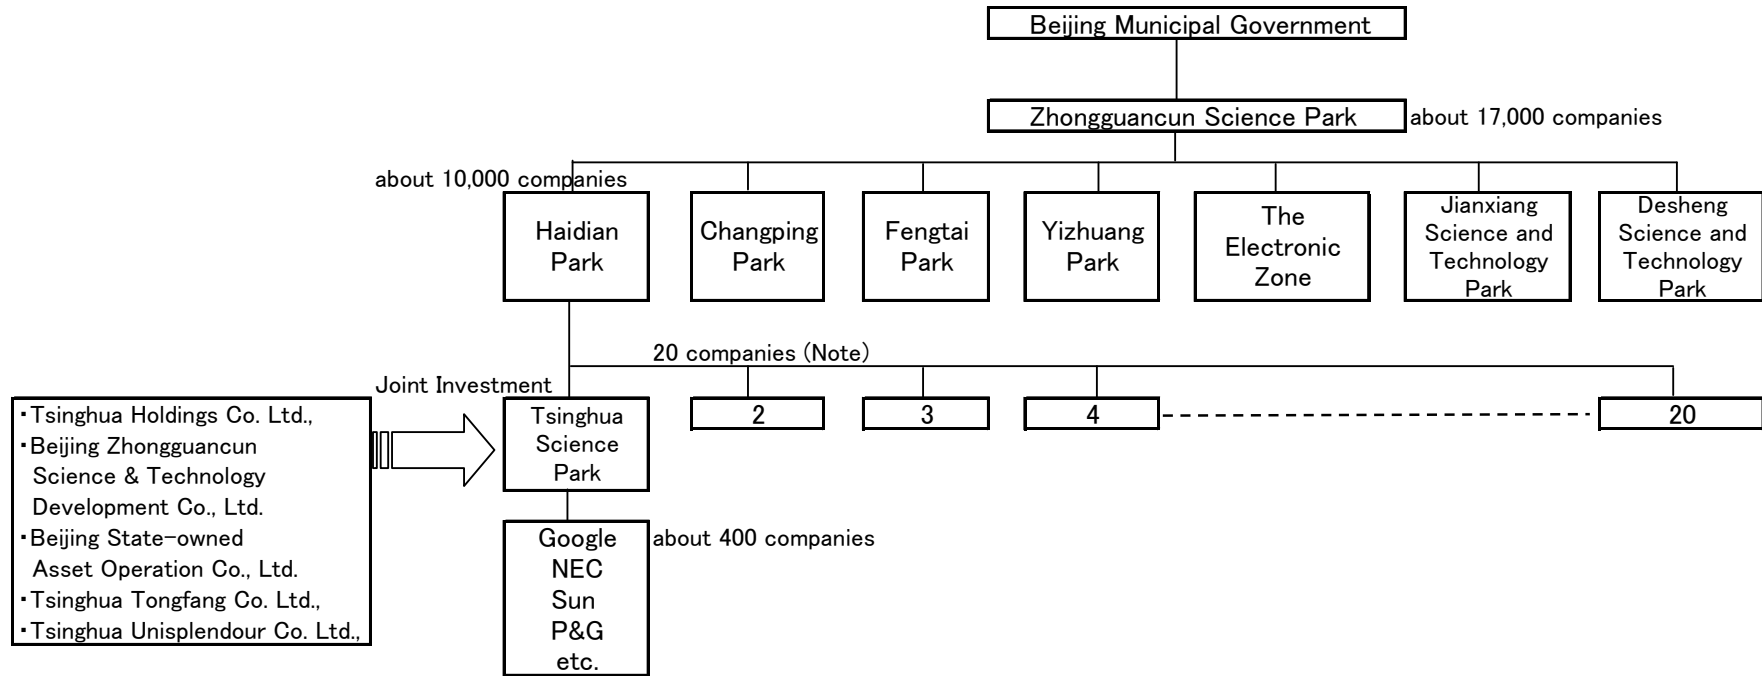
Beijing Municipal Government

Zhongguancun Science Park

about 17,000 companies

about 10,000 companies

Haidian Park

Changping Park

Fengtai Park

Yizhuang Park

The Electronic Zone

Jianxiang Science and Technology Park

Desheng Science and Technology Park

20 companies (Note)

Joint Investment

・Tsinghua Holdings Co. Ltd.,
・Beijing Zhongguancun Science & Technology Development Co., Ltd.
・Beijing State-owned Asset Operation Co., Ltd.
・Tsinghua Tongfang Co. Ltd.,
・Tsinghua Unisplendour Co. Ltd.,

Tsinghua Science Park

2

3

4

20

Google
NEC
Sun
P&G
etc.

about 400 companies